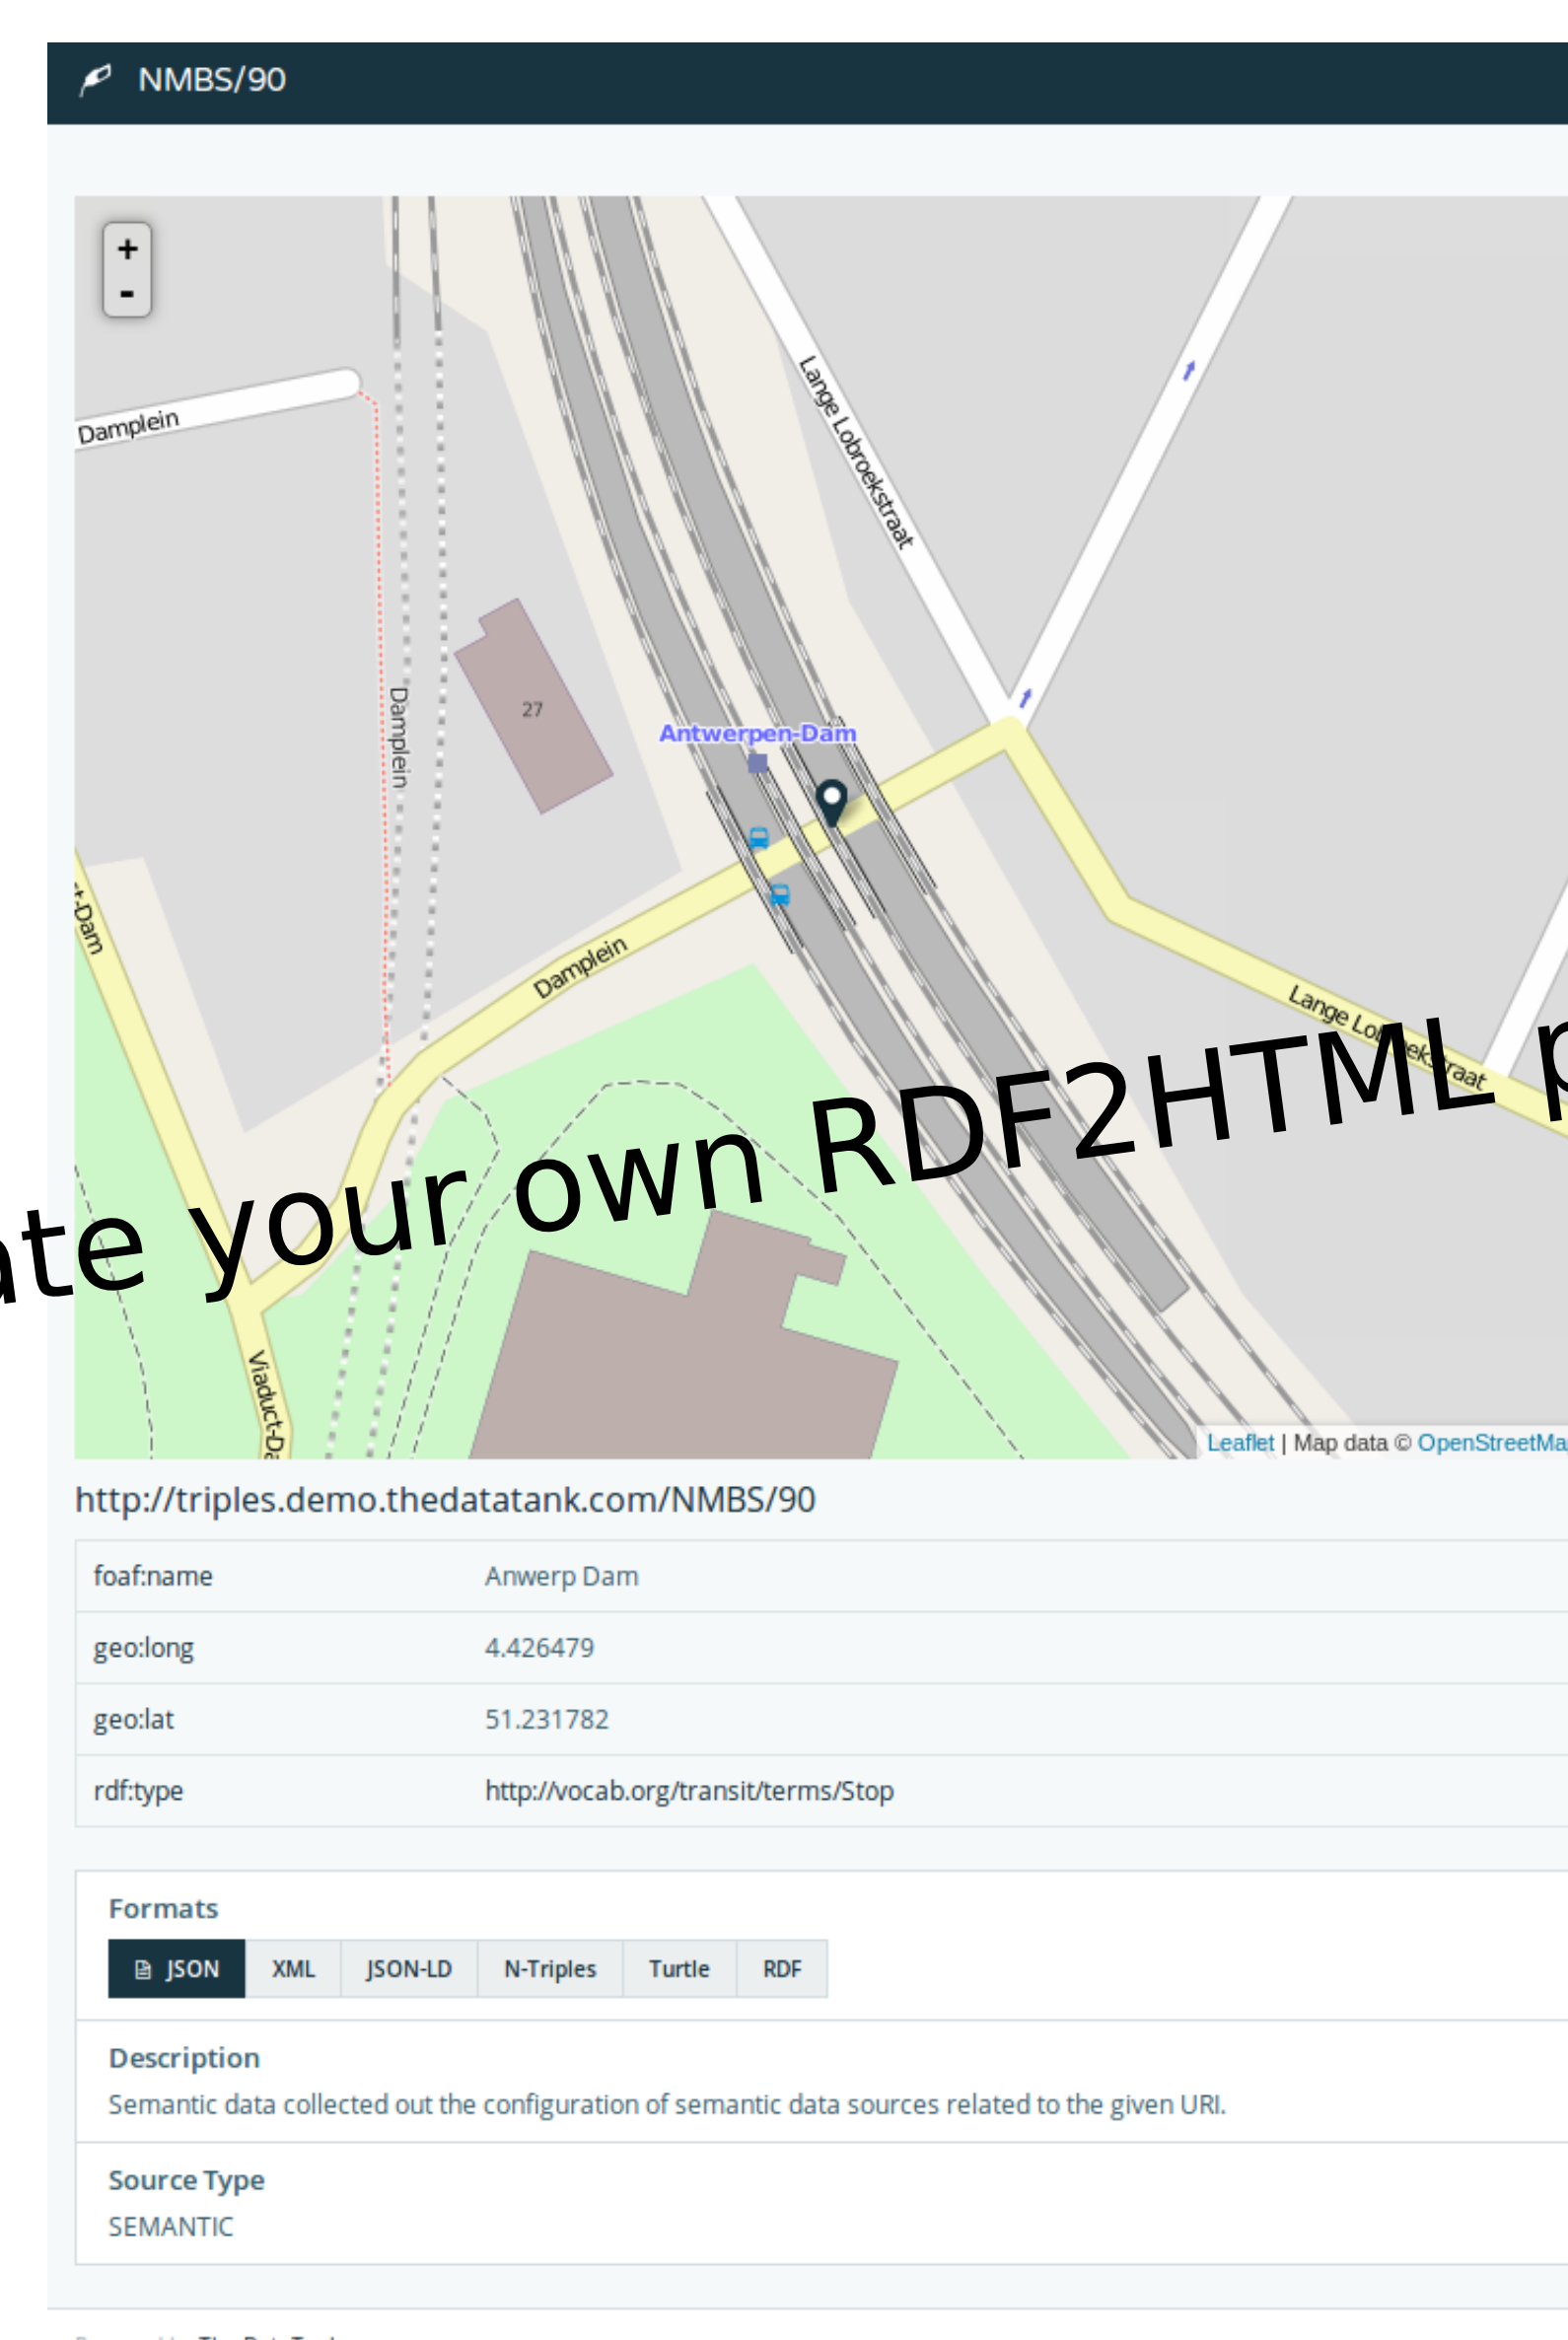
NMBS/90

+
-

Damplein
Lange Lobroekstraat
Damplein
27
Antwerpen-Dam
Damplein
Lange Lobroekstraat
-Dam
Viaduct-Da

ate your own RDF2HTML p

Leaflet | Map data © OpenStreetMa

http://triples.demo.thedatatank.com/NMBS/90

| | |
|---|---|
| foaf:name | Anwerp Dam |
| geo:long | 4.426479 |
| geo:lat | 51.231782 |
| rdf:type | http://vocab.org/transit/terms/Stop |

Formats

JSON XML JSON-LD N-Triples Turtle RDF

Description

Semantic data collected out the configuration of semantic data sources related to the given URI.

Source Type

SEMANTIC